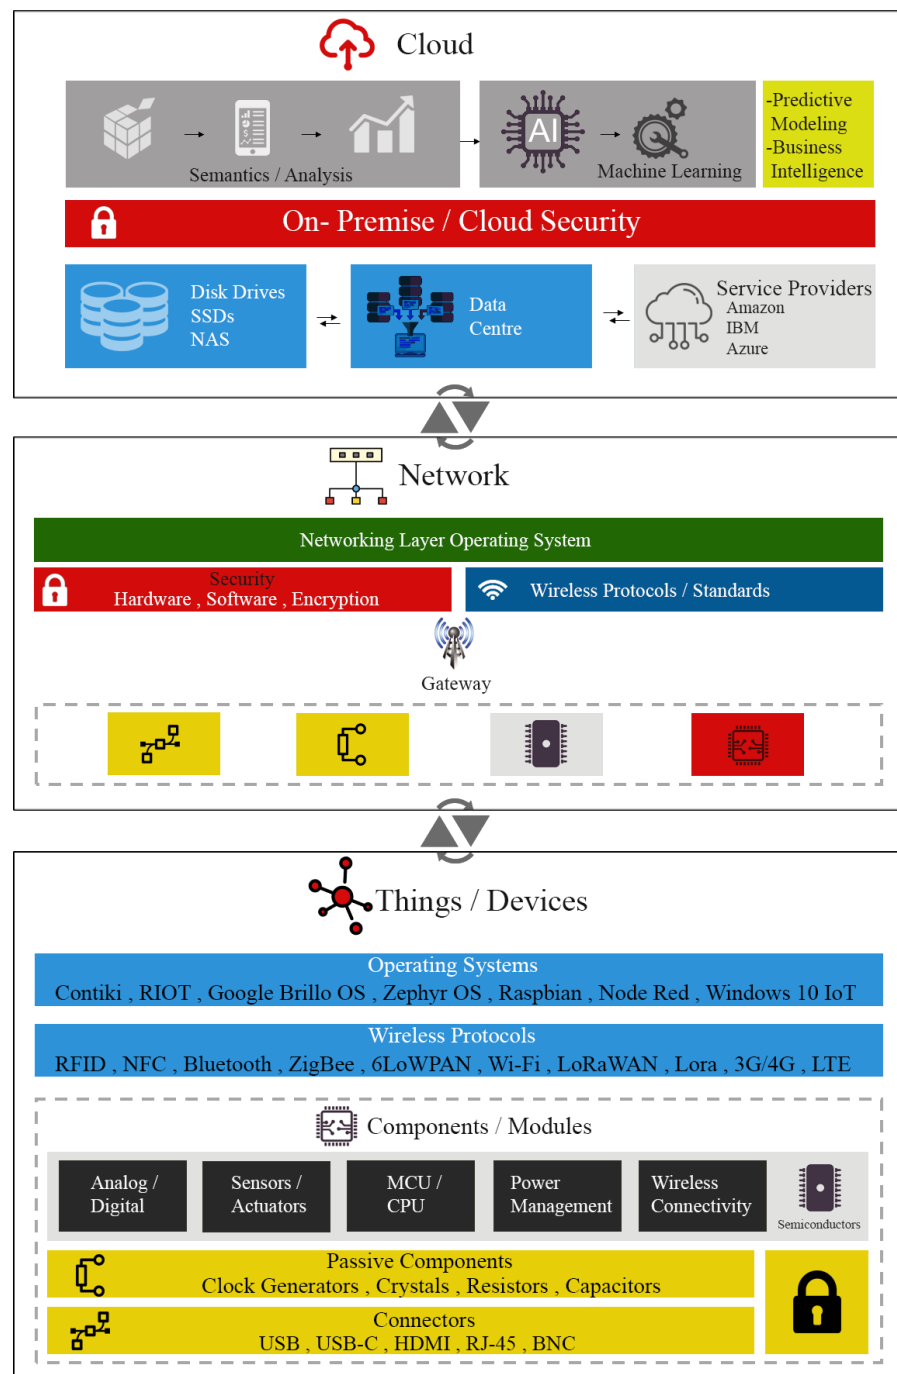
Cloud

Semantics / Analysis

AI

Machine Learning

-Predictive Modeling
-Business Intelligence

On- Premise / Cloud Security

Disk Drives
SSDs
NAS

Data Centre

Service Providers
Amazon
IBM
Azure

Network

Networking Layer Operating System

Security
Hardware , Software , Encryption

Wireless Protocols / Standards

Gateway

Things / Devices

Operating Systems
Contiki , RIOT , Google Brillo OS , Zephyr OS , Raspbian , Node Red , Windows 10 IoT

Wireless Protocols
RFID , NFC , Bluetooth , ZigBee , 6LoWPAN , Wi-Fi , LoRaWAN , Lora , 3G/4G , LTE

Components / Modules

Analog / Digital

Sensors / Actuators

MCU / CPU

Power Management

Wireless Connectivity

Semiconductors

Passive Components
Clock Generators , Crystals , Resistors , Capacitors

Connectors
USB , USB-C , HDMI , RJ-45 , BNC